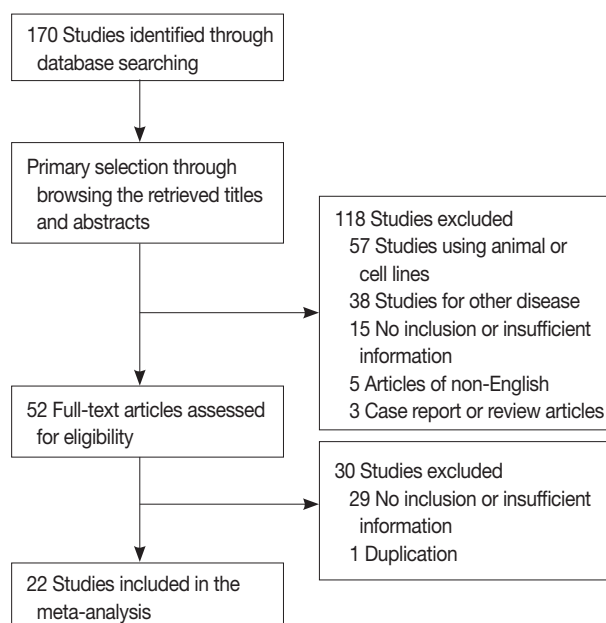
170 Studies identified through database searching

Primary selection through browsing the retrieved titles and abstracts

118 Studies excluded
57 Studies using animal or cell lines
38 Studies for other disease
15 No inclusion or insufficient information
5 Articles of non-English
3 Case report or review articles

52 Full-text articles assessed for eligibility

30 Studies excluded
29 No inclusion or insufficient information
1 Duplication

22 Studies included in the meta-analysis